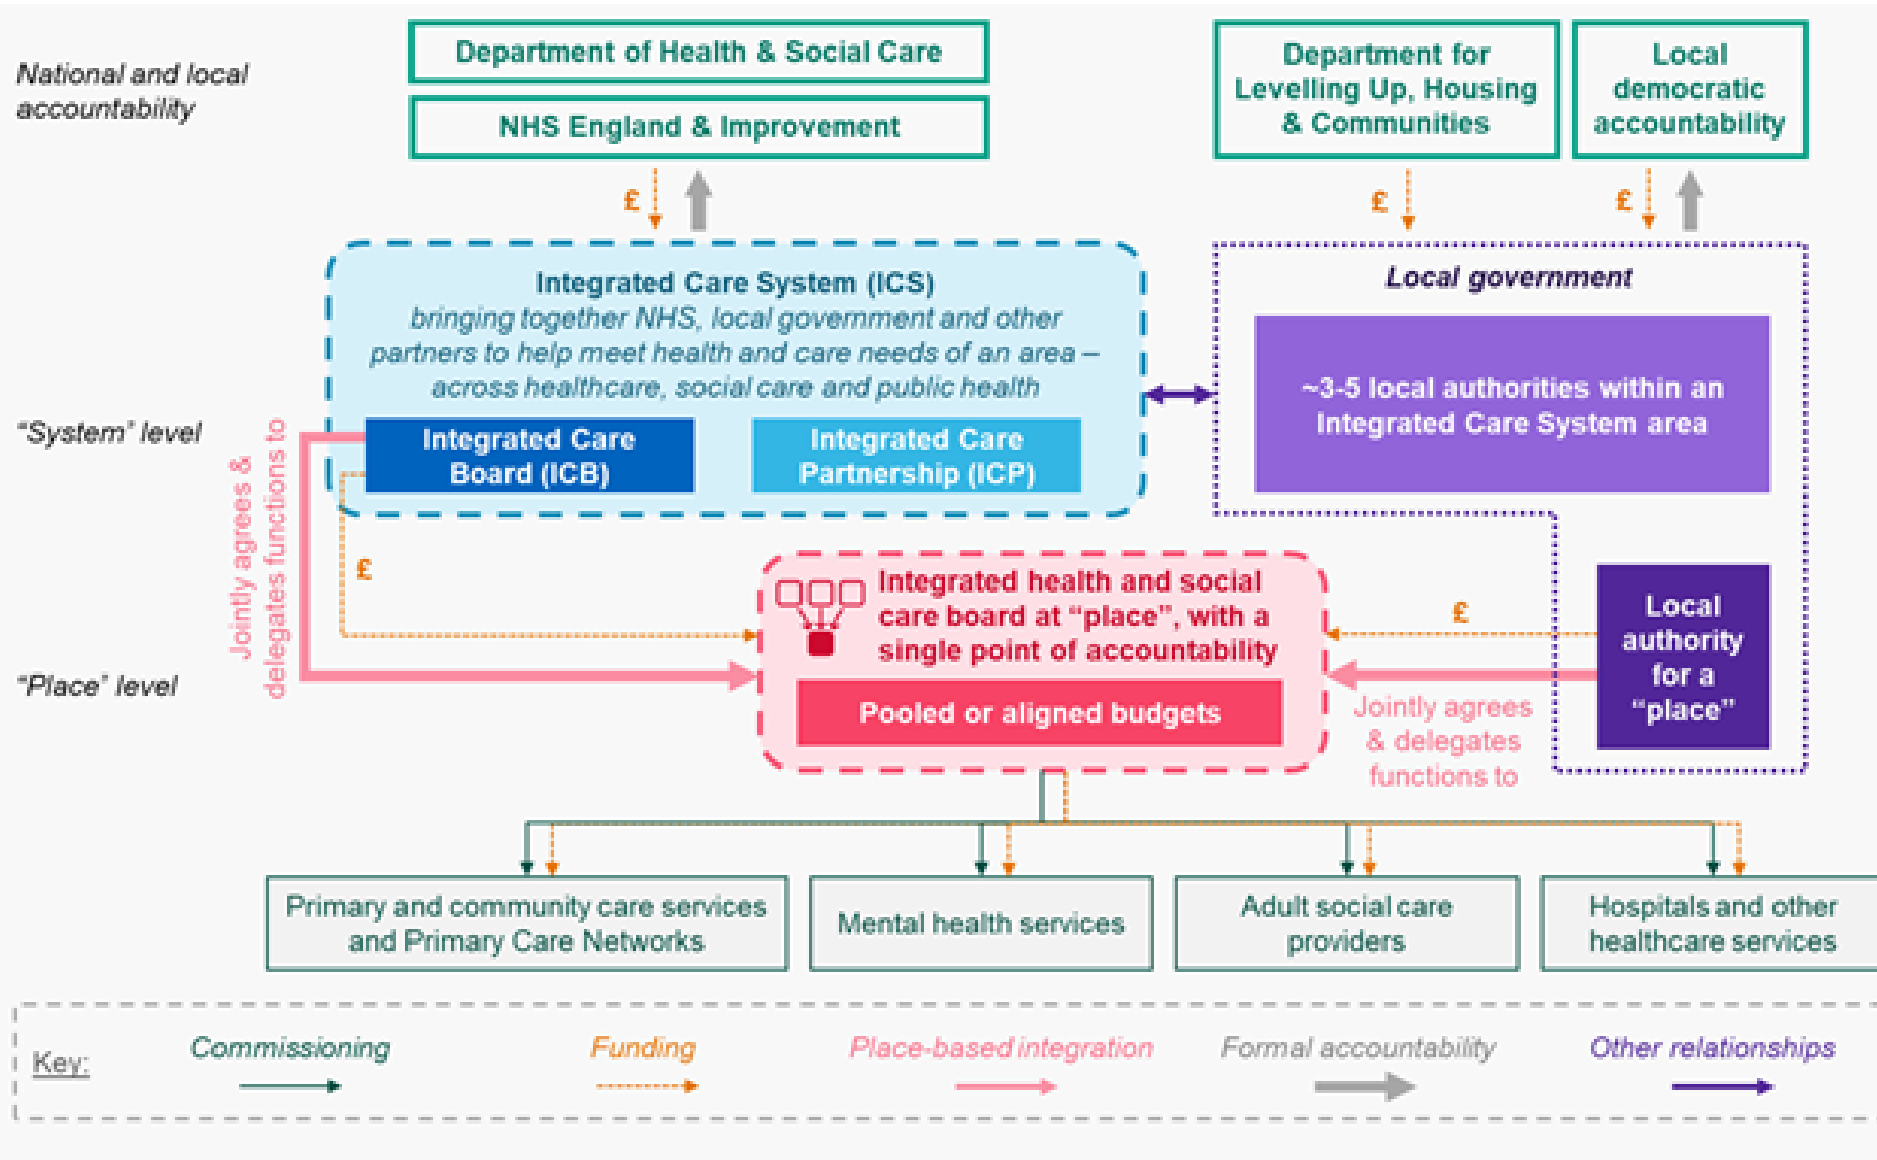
National and local accountability

Department of Health & Social Care

NHS England & Improvement

Department for Levelling Up, Housing & Communities

Local democratic accountability

£

£

£

Integrated Care System (ICS)
bringing together NHS, local government and other partners to help meet health and care needs of an area – across healthcare, social care and public health

Local government

~3-5 local authorities within an Integrated Care System area

"System" level

Integrated Care Board (ICB)

Integrated Care Partnership (ICP)

Jointly agrees & delegates functions to

£

Integrated health and social care board at "place", with a single point of accountability

£

Local authority for a "place"

"Place" level

Pooled or aligned budgets

Jointly agrees & delegates functions to

Primary and community care services and Primary Care Networks

Mental health services

Adult social care providers

Hospitals and other healthcare services

Key:

Commissioning

Funding

Place-based integration

Formal accountability

Other relationships